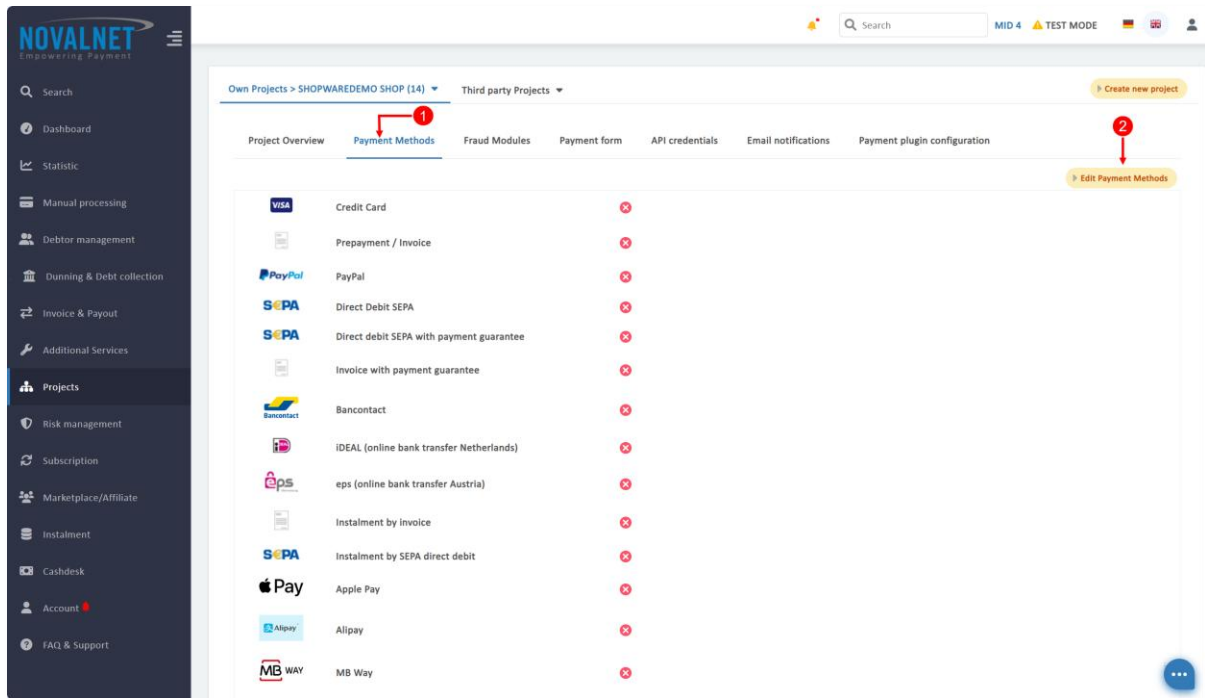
NOVALNET
Empowering Payment

Search
Dashboard
Statistic
Manual processing
Debtor management
Dunning & Debt collection
Invoice & Payout
Additional Services
Projects
Risk management
Subscription
Marketplace/Affiliate
Instalment
Cashdesk
Account
FAQ & Support

Search
MID 4
TEST MODE

Own Projects > SHOPWAREDEMO SHOP (14)
Third party Projects
Create new project

1
Project Overview
Payment Methods
Fraud Modules
Payment form
API credentials
Email notifications
Payment plugin configuration
2
Edit Payment Methods

| | |
|---|---|
| VISA | Credit Card |
| | Prepayment / Invoice |
| PayPal | PayPal |
| SEPA | Direct Debit SEPA |
| SEPA | Direct debit SEPA with payment guarantee |
| | Invoice with payment guarantee |
| Bancontact | Bancontact |
| iD | iDEAL (online bank transfer Netherlands) |
| eps | eps (online bank transfer Austria) |
| | Instalment by invoice |
| SEPA | Instalment by SEPA direct debit |
| Pay | Apple Pay |
| Alipay | Alipay |
| MB WAY | MB Way |